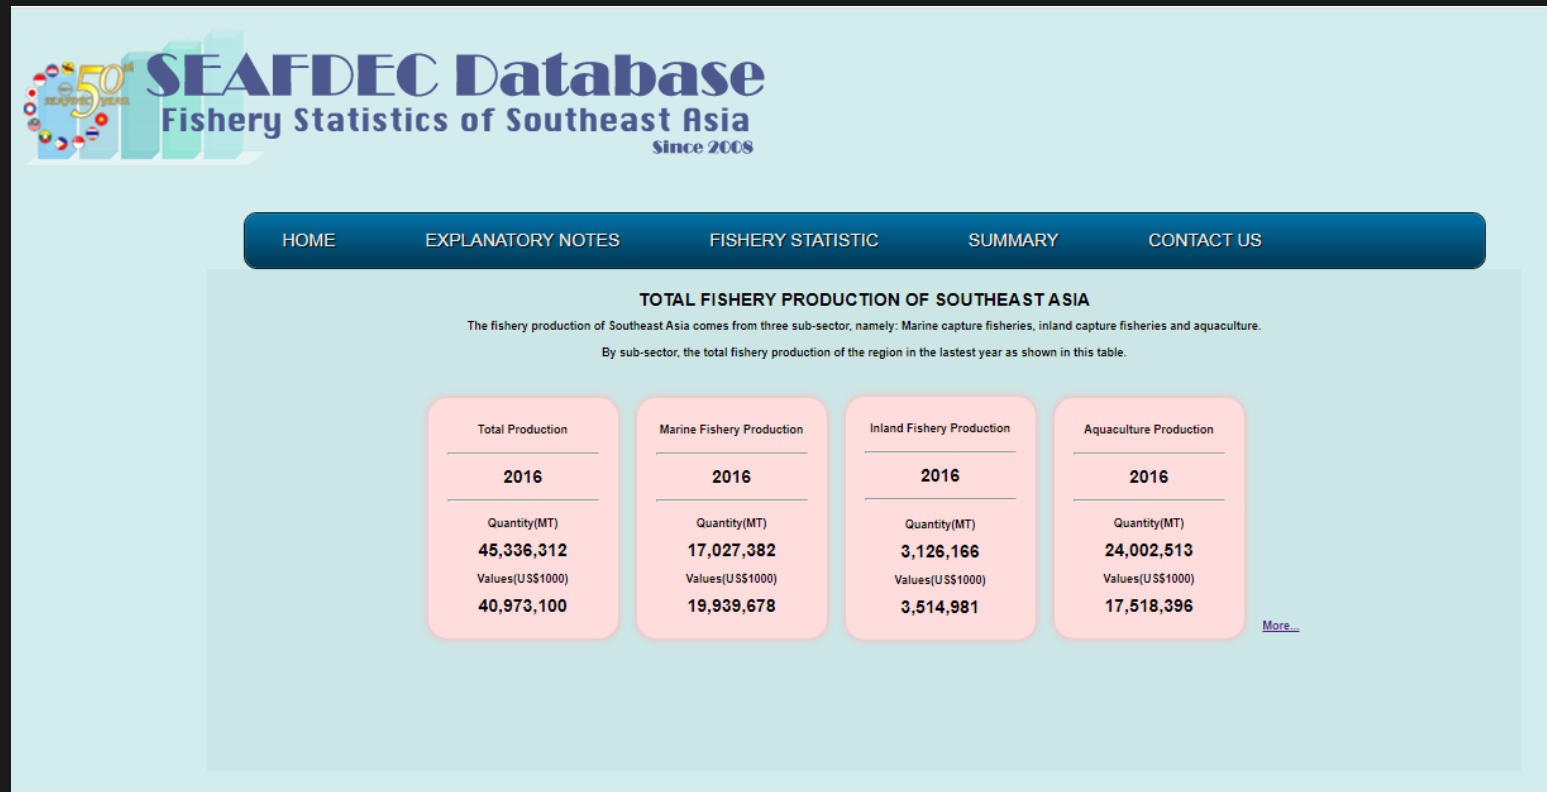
50th SEAFDEC YEAR

SEAFDEC Database
Fishery Statistics of Southeast Asia
Since 2008

HOME EXPLANATORY NOTES FISHERY STATISTIC SUMMARY CONTACT US

TOTAL FISHERY PRODUCTION OF SOUTHEAST ASIA

The fishery production of Southeast Asia comes from three sub-sector, namely: Marine capture fisheries, inland capture fisheries and aquaculture.

By sub-sector, the total fishery production of the region in the lastest year as shown in this table.

Total Production
2016
Quantity(MT)
45,336,312
Values(US$1000)
40,973,100

Marine Fishery Production
2016
Quantity(MT)
17,027,382
Values(US$1000)
19,939,678

Inland Fishery Production
2016
Quantity(MT)
3,126,166
Values(US$1000)
3,514,981

Aquaculture Production
2016
Quantity(MT)
24,002,513
Values(US$1000)
17,518,396

More...